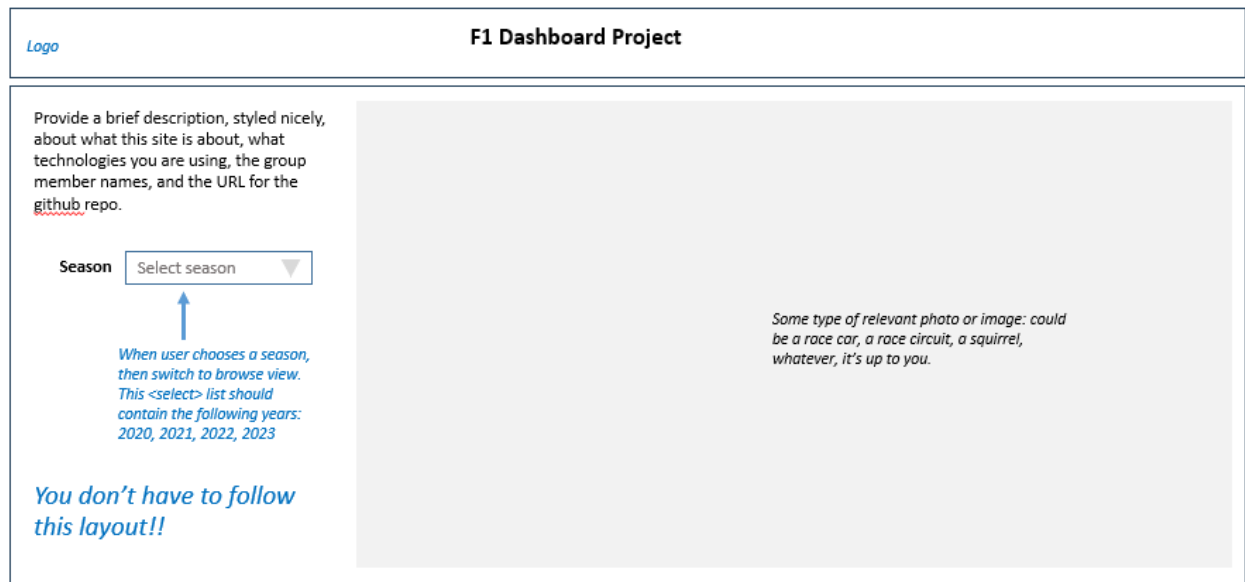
Logo

F1 Dashboard Project

Provide a brief description, styled nicely, about what this site is about, what technologies you are using, the group member names, and the URL for the github repo.

Season

Select season

When user chooses a season, then switch to browse view. This <select> list should contain the following years: 2020, 2021, 2022, 2023

You don't have to follow this layout!!

Some type of relevant photo or image: could be a race car, a race circuit, a squirrel, whatever, it's up to you.